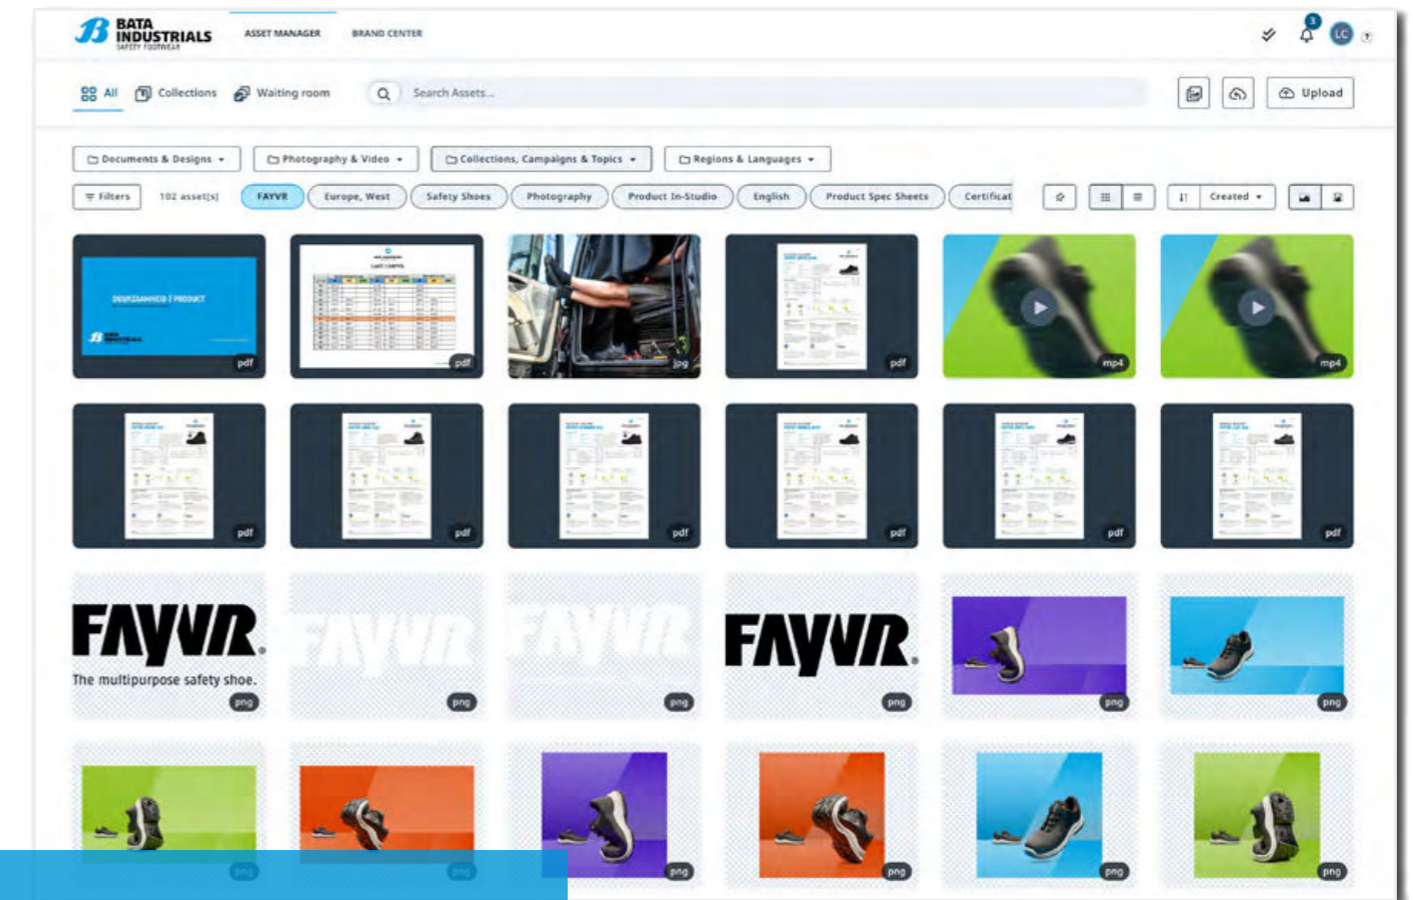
BATA INDUSTRIALS SAFETY FOOTWEAR

ASSET MANAGER BRAND CENTER

LC

All Collections Waiting room Search Assets... Upload

Documents & Designs Photography & Video Collections, Campaigns & Topics Regions & Languages

Filters 102 asset(s) FAYVR Europe, West Safety Shoes Photography Product In-Studio English Product Spec Sheets Certificat Created

pdf pdf jpg pdf mp4 mp4

pdf pdf pdf pdf pdf pdf

FAYVR The multipurpose safety shoe. png FAYVR png FAYVR png FAYVR png png png

png png png png png png